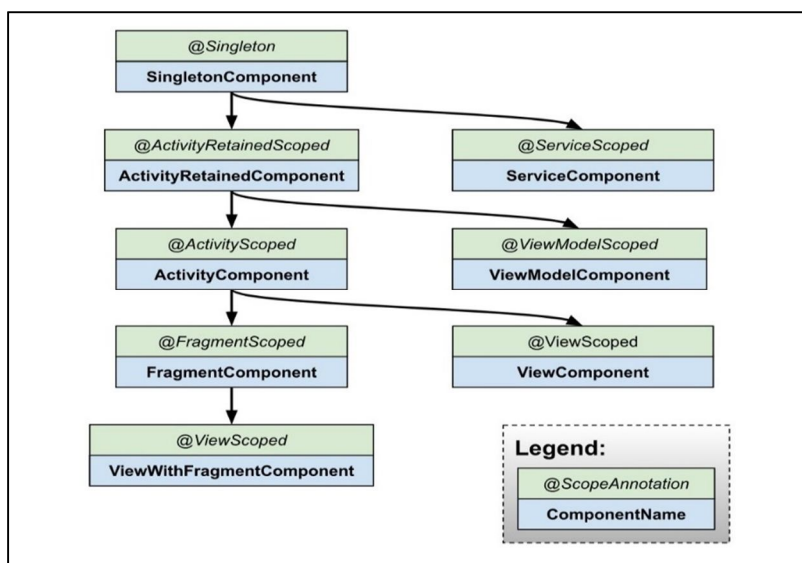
@Singleton
SingletonComponent

@ActivityRetainedScoped
ActivityRetainedComponent

@ServiceScoped
ServiceComponent

@ActivityScoped
ActivityComponent

@ViewModelScoped
ViewModelComponent

@FragmentScoped
FragmentComponent

@ViewScoped
ViewComponent

@ViewScoped
ViewWithFragmentComponent

Legend:
@ScopeAnnotation
ComponentName